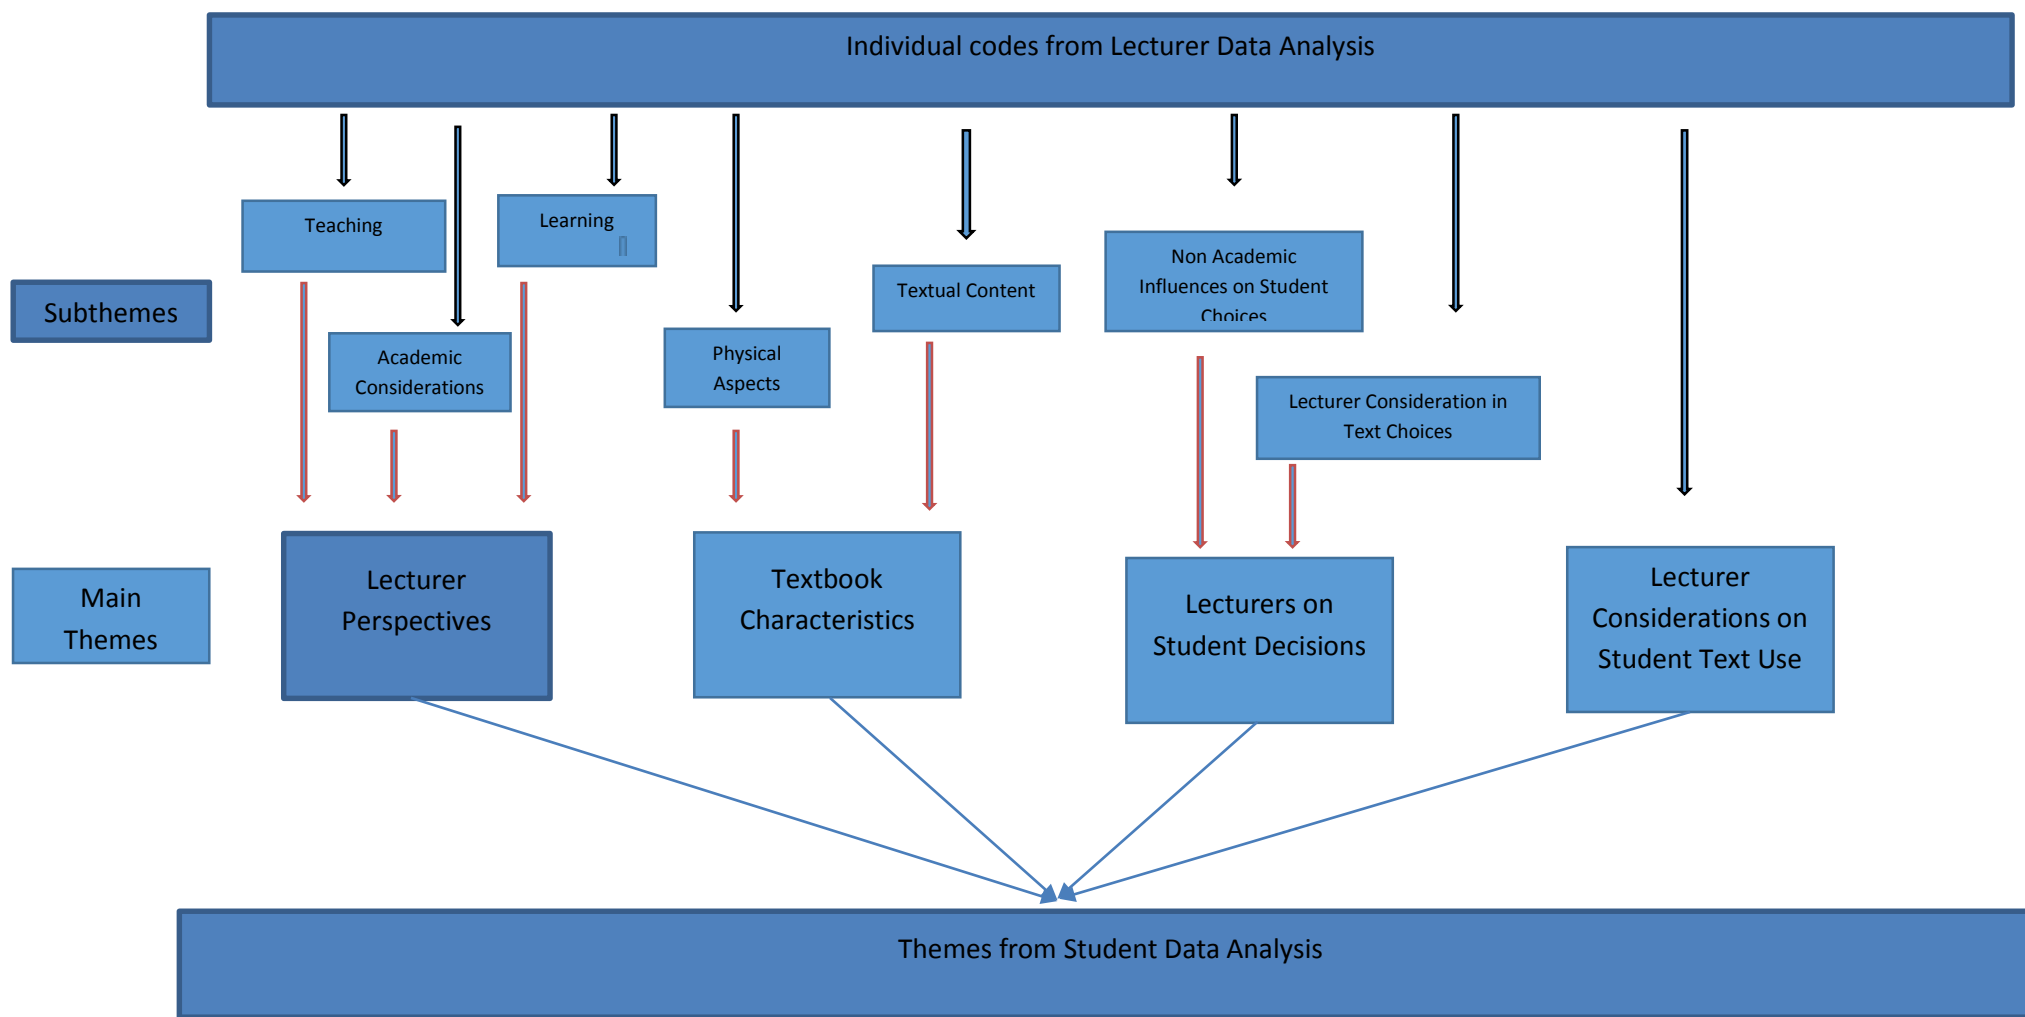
Individual codes from Lecturer Data Analysis

Subthemes

Teaching

Learning

Academic Considerations

Physical Aspects

Textual Content

Non Academic Influences on Student Choices

Lecturer Consideration in Text Choices

Main Themes

Lecturer Perspectives

Textbook Characteristics

Lecturers on Student Decisions

Lecturer Considerations on Student Text Use

Themes from Student Data Analysis